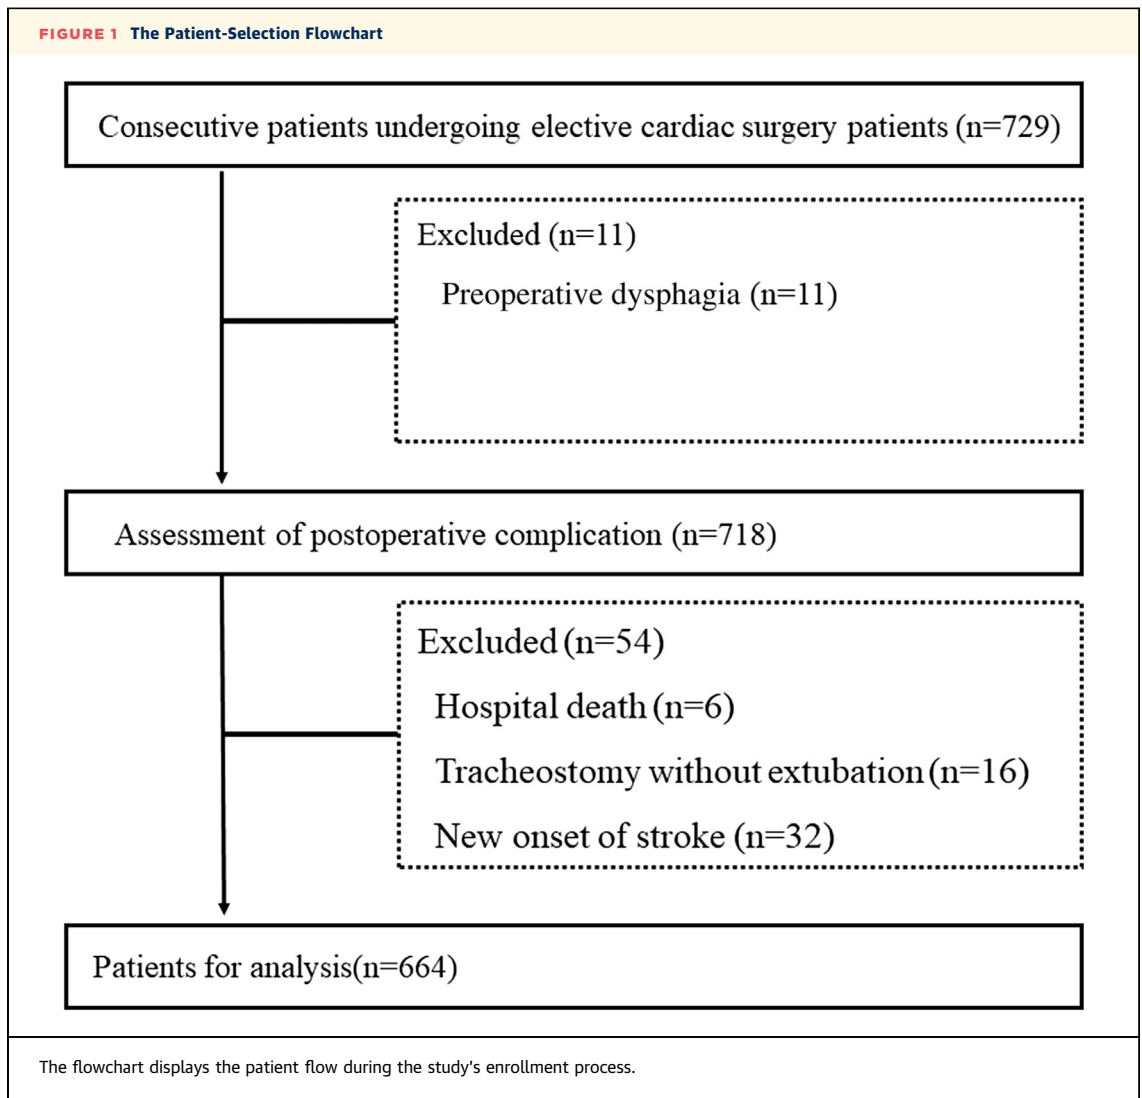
FIGURE 1 The Patient-Selection Flowchart

Consecutive patients undergoing elective cardiac surgery patients (n=729)

Excluded (n=11)

Preoperative dysphagia (n=11)

Assessment of postoperative complication (n=718)

Excluded (n=54)

Hospital death (n=6)

Tracheostomy without extubation (n=16)

New onset of stroke (n=32)

Patients for analysis(n=664)

The flowchart displays the patient flow during the study's enrollment process.